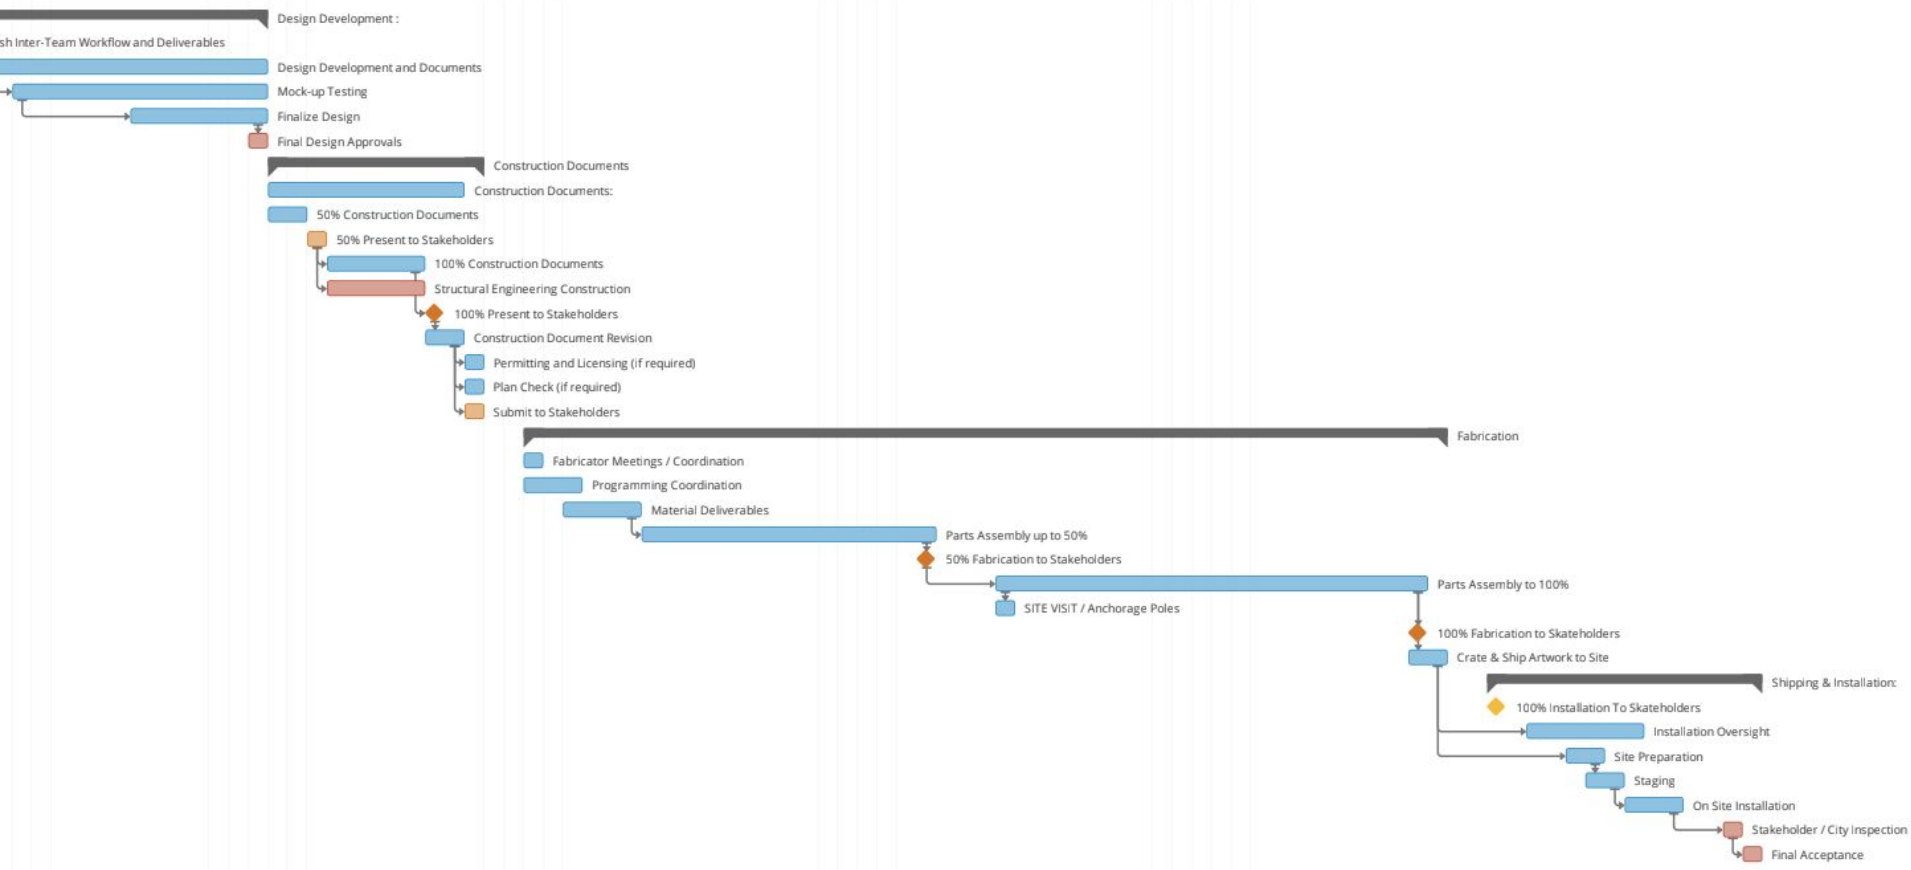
Design Development :

sh Inter-Team Workflow and Deliverables

Design Development and Documents

Mock-up Testing

Finalize Design

Final Design Approvals

Construction Documents

Construction Documents:

50% Construction Documents

50% Present to Stakeholders

100% Construction Documents

Structural Engineering Construction

100% Present to Stakeholders

Construction Document Revision

Permitting and Licensing (if required)

Plan Check (if required)

Submit to Stakeholders

Fabrication

Fabricator Meetings / Coordination

Programming Coordination

Material Deliverables

Parts Assembly up to 50%

50% Fabrication to Stakeholders

Parts Assembly to 100%

SITE VISIT / Anchorage Poles

100% Fabrication to Skateholders

Crate & Ship Artwork to Site

Shipping & Installation:

100% Installation To Skateholders

Installation Oversight

Site Preparation

Staging

On Site Installation

Stakeholder / City Inspection

Final Acceptance